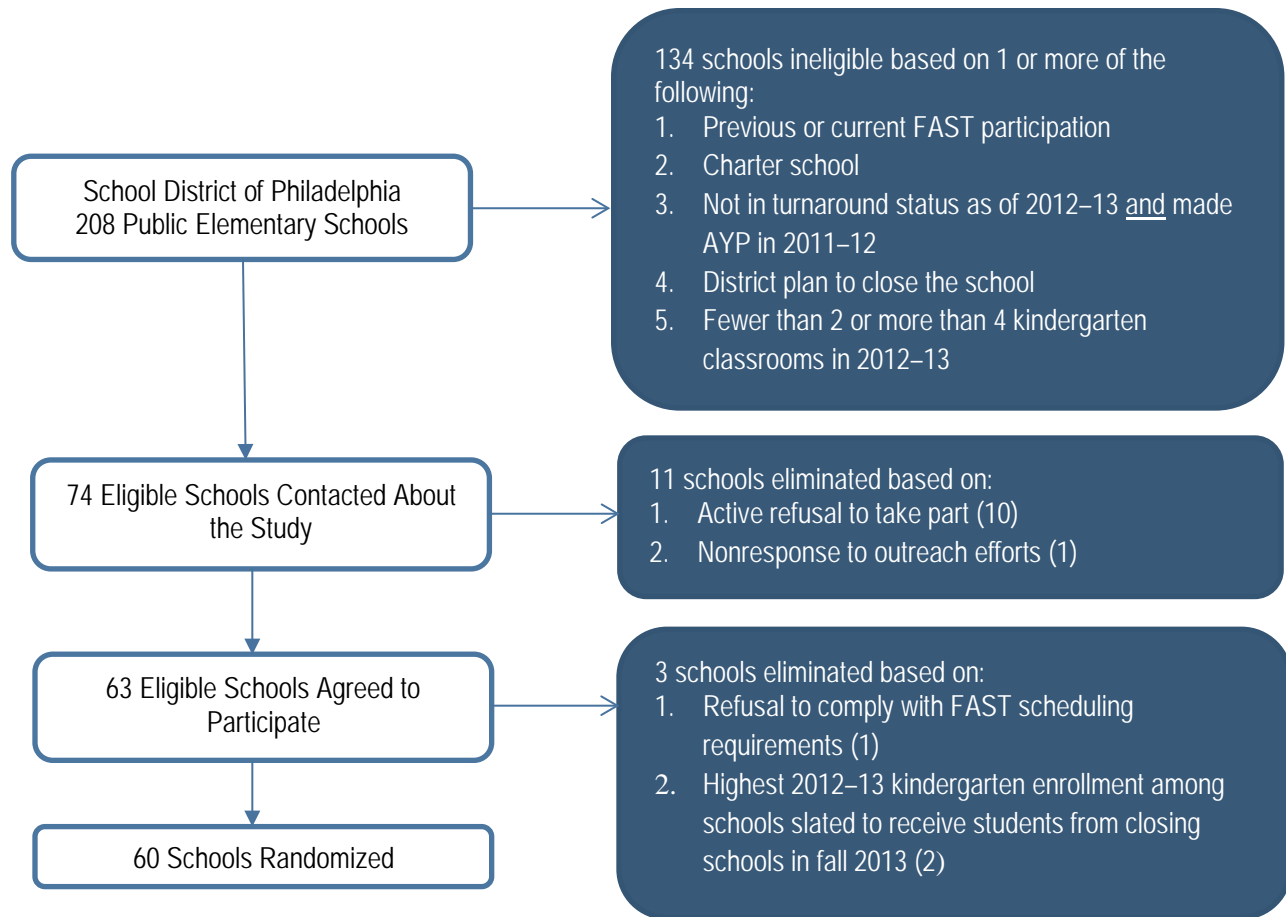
School District of Philadelphia
208 Public Elementary Schools

134 schools ineligible based on 1 or more of the following:
1. Previous or current FAST participation
2. Charter school
3. Not in turnaround status as of 2012–13 and made AYP in 2011–12
4. District plan to close the school
5. Fewer than 2 or more than 4 kindergarten classrooms in 2012–13

74 Eligible Schools Contacted About the Study

11 schools eliminated based on:
1. Active refusal to take part (10)
2. Nonresponse to outreach efforts (1)

63 Eligible Schools Agreed to Participate

3 schools eliminated based on:
1. Refusal to comply with FAST scheduling requirements (1)
2. Highest 2012–13 kindergarten enrollment among schools slated to receive students from closing schools in fall 2013 (2)

60 Schools Randomized